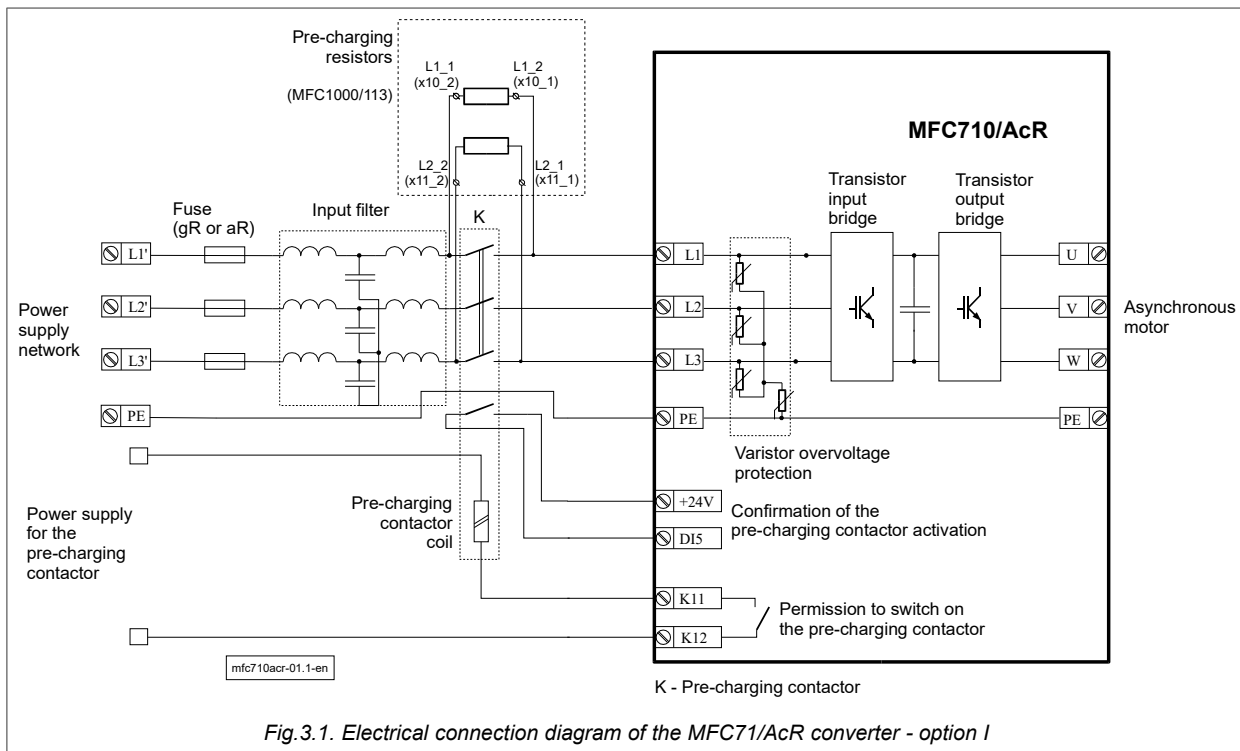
Pre-charging resistors

(MFC1000/113)

L1_1
(x10_2)

L1_2
(x10_1)

L2_2
(x11_2)

L2_1
(x11_1)

MFC710/AcR

Fuse
(gR or aR)

Input filter

K

Transistor input bridge

Transistor output bridge

L1'

L2'

L3'

PE

L1

L2

L3

PE

U

V

W

PE

Power supply network

Asynchronous motor

Varistor overvoltage protection

+24V

DI5

Confirmation of the pre-charging contactor activation

Pre-charging contactor coil

Power supply for the pre-charging contactor

K11

K12

Permission to switch on the pre-charging contactor

mfc710acr-01.1-en

K - Pre-charging contactor

Fig.3.1. Electrical connection diagram of the MFC71/AcR converter - option I